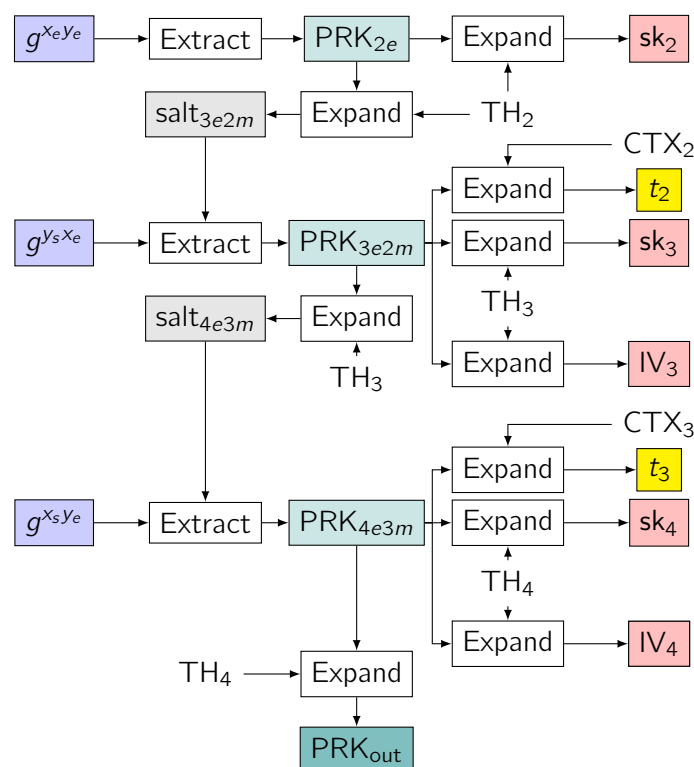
$g^{x_e y_e}$ Extract $PRK_{2e}$ Expand $sk_2$

$salt_{3e2m}$ Expand $TH_2$

$CTX_2$

Expand $t_2$

$g^{y_s x_e}$ Extract $PRK_{3e2m}$ Expand $sk_3$

$TH_3$

$salt_{4e3m}$ Expand

$TH_3$

Expand $IV_3$

$CTX_3$

Expand $t_3$

$g^{x_s y_e}$ Extract $PRK_{4e3m}$ Expand $sk_4$

$TH_4$

Expand $IV_4$

$TH_4$ Expand

$PRK_{out}$